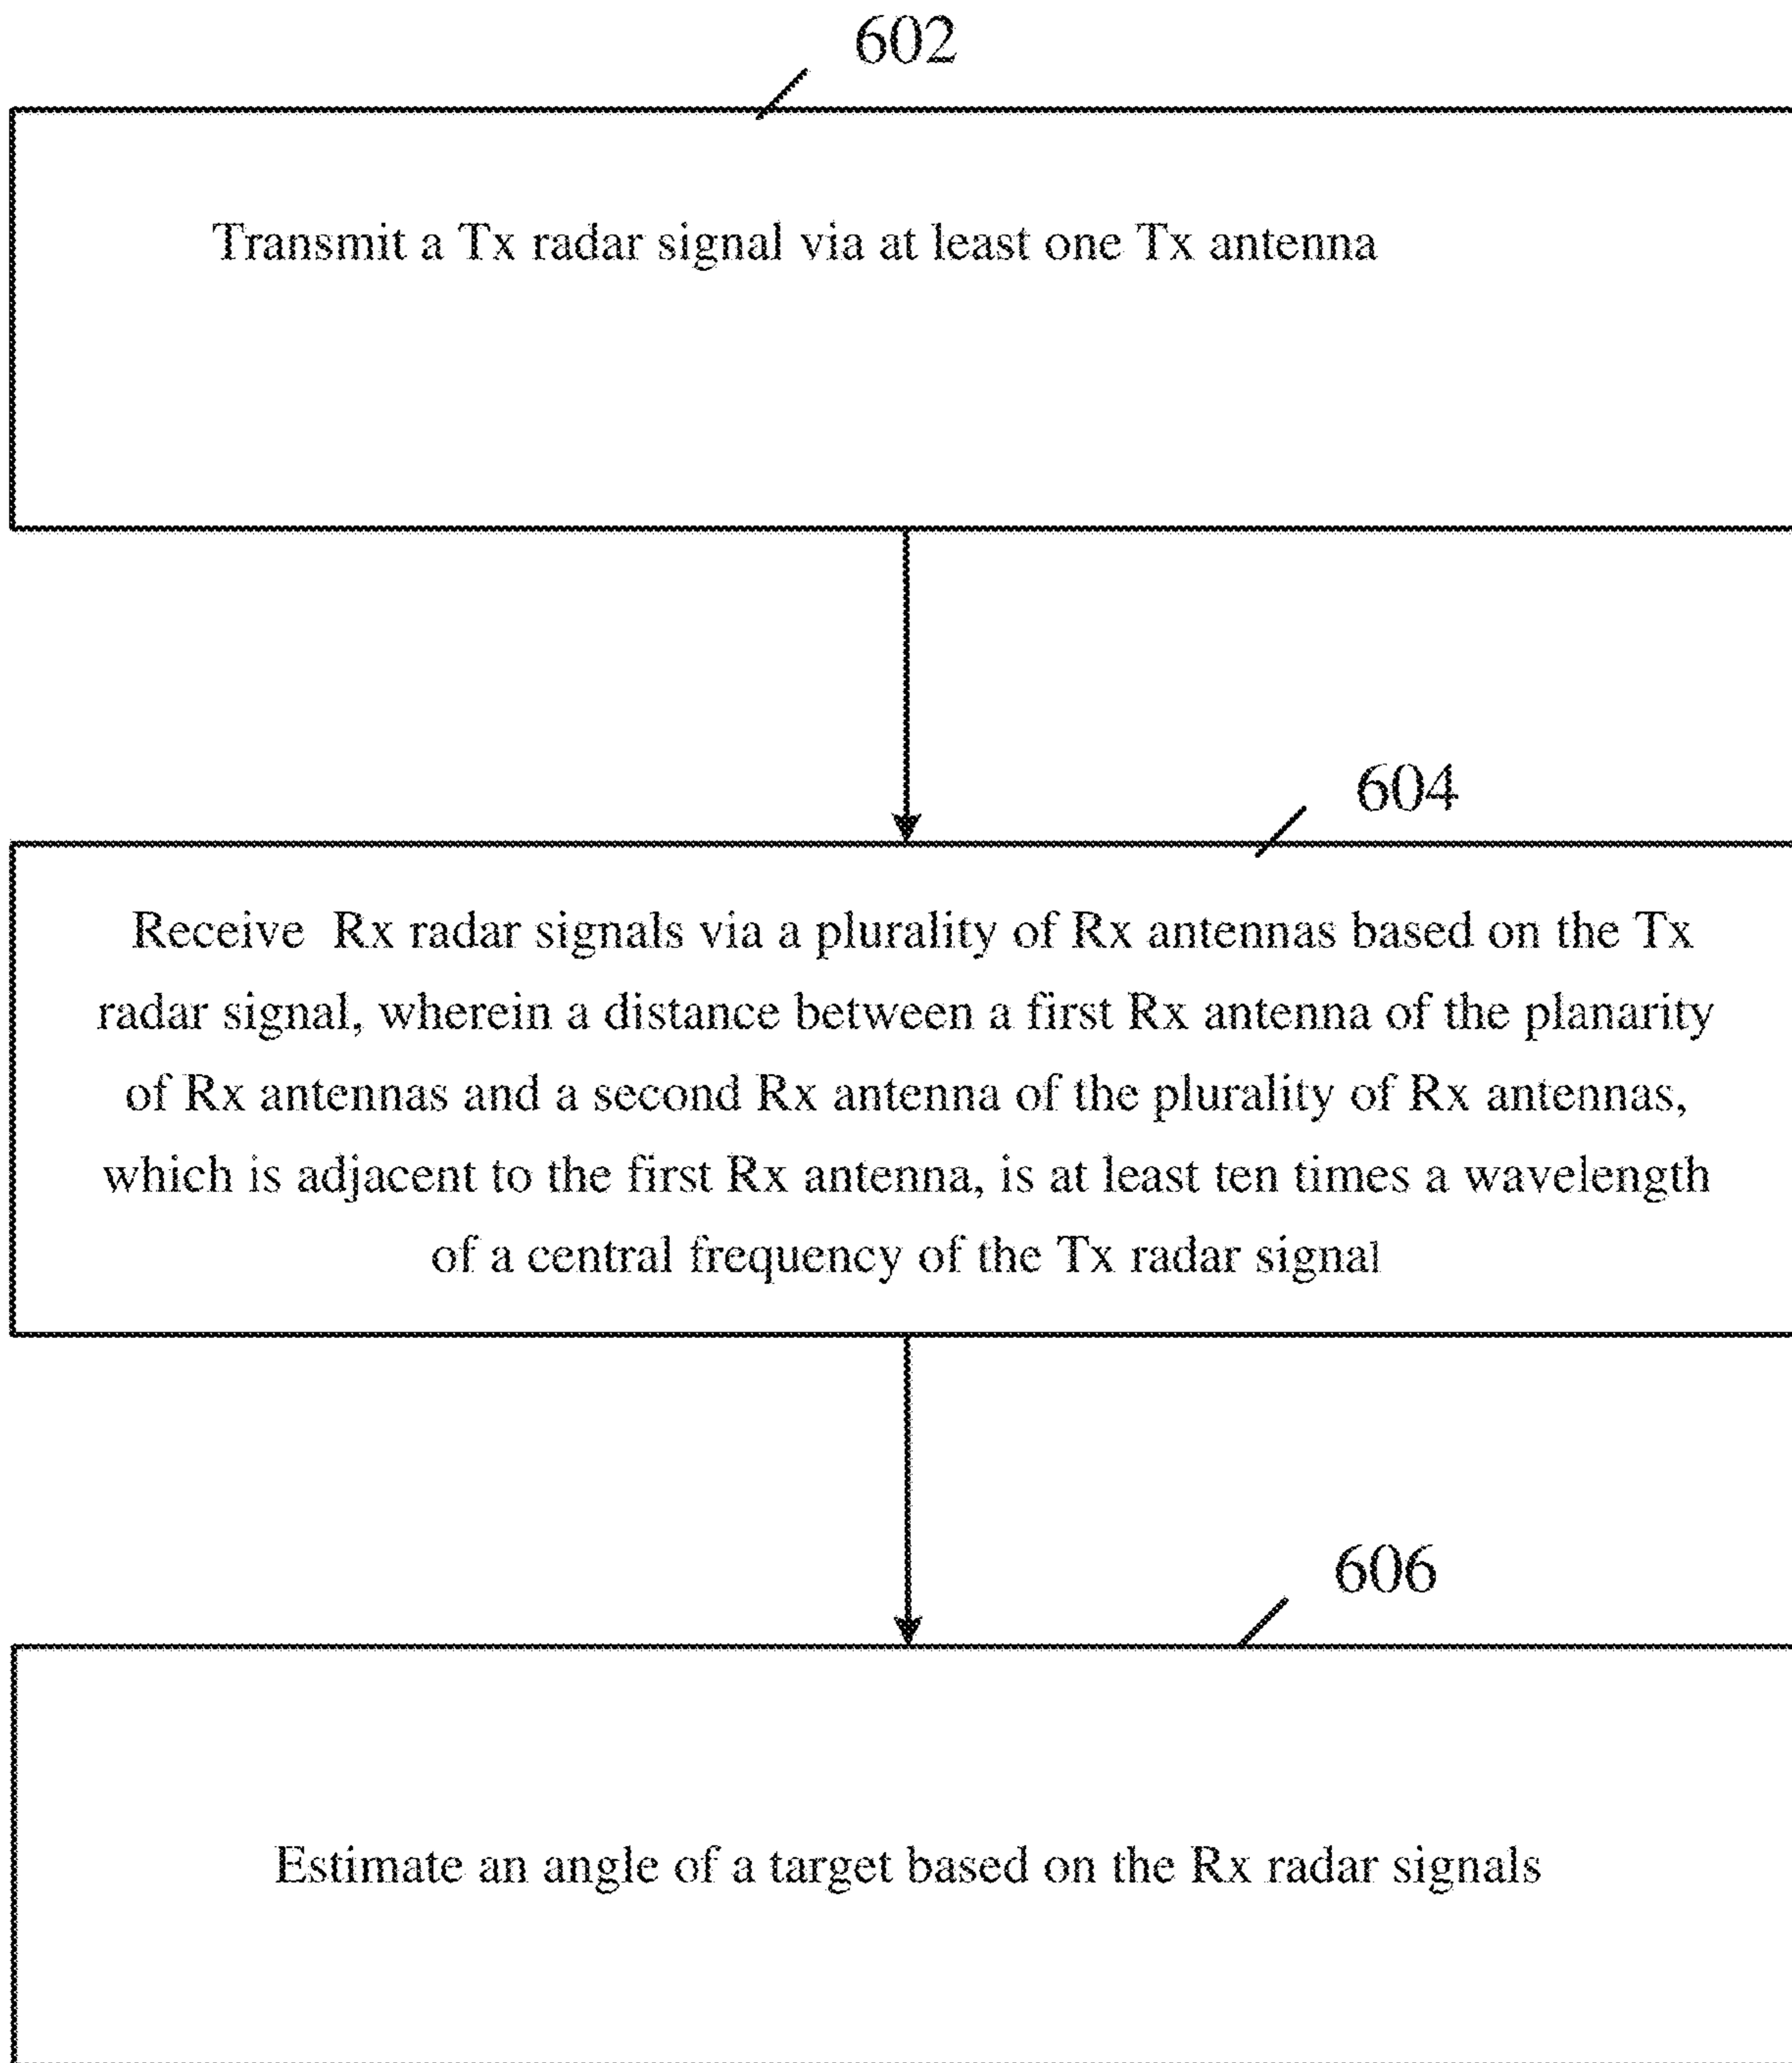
602

Transmit a Tx radar signal via at least one Tx antenna

604

Receive  Rx radar signals via a plurality of Rx antennas based on the Tx radar signal, wherein a distance between a first Rx antenna of the planarity of Rx antennas and a second Rx antenna of the plurality of Rx antennas, which is adjacent to the first Rx antenna, is at least ten times a wavelength of a central frequency of the Tx radar signal

606

Estimate an angle of a target based on the Rx radar signals